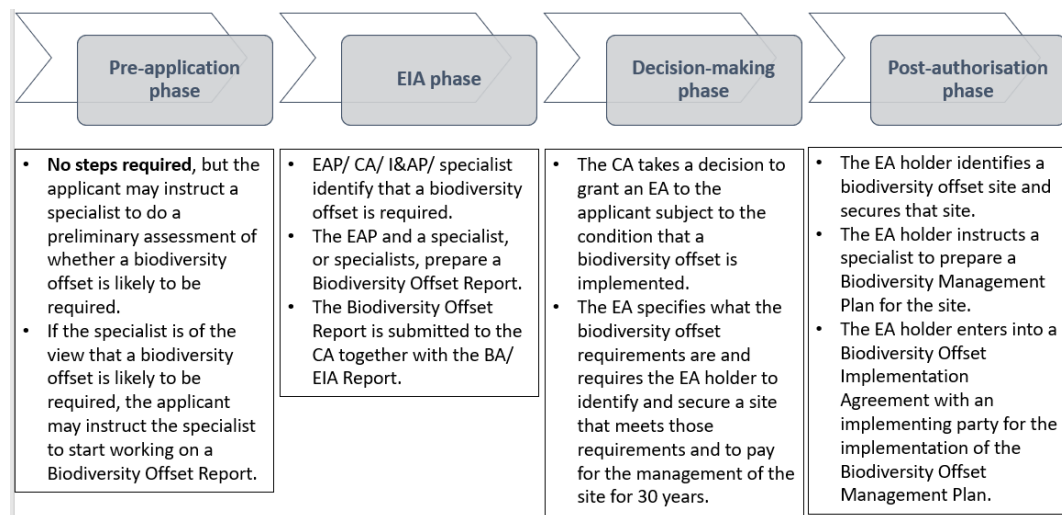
Pre-application phase

EIA phase

Decision-making phase

Post-authorisation phase

- **No steps required**, but the applicant may instruct a specialist to do a preliminary assessment of whether a biodiversity offset is likely to be required.
- If the specialist is of the view that a biodiversity offset is likely to be required, the applicant may instruct the specialist to start working on a Biodiversity Offset Report.

- EAP/ CA/ I&AP/ specialist identify that a biodiversity offset is required.
- The EAP and a specialist, or specialists, prepare a Biodiversity Offset Report.
- The Biodiversity Offset Report is submitted to the CA together with the BA/ EIA Report.

- The CA takes a decision to grant an EA to the applicant subject to the condition that a biodiversity offset is implemented.
- The EA specifies what the biodiversity offset requirements are and requires the EA holder to identify and secure a site that meets those requirements and to pay for the management of the site for 30 years.

- The EA holder identifies a biodiversity offset site and secures that site.
- The EA holder instructs a specialist to prepare a Biodiversity Management Plan for the site.
- The EA holder enters into a Biodiversity Offset Implementation Agreement with an implementing party for the implementation of the Biodiversity Offset Management Plan.